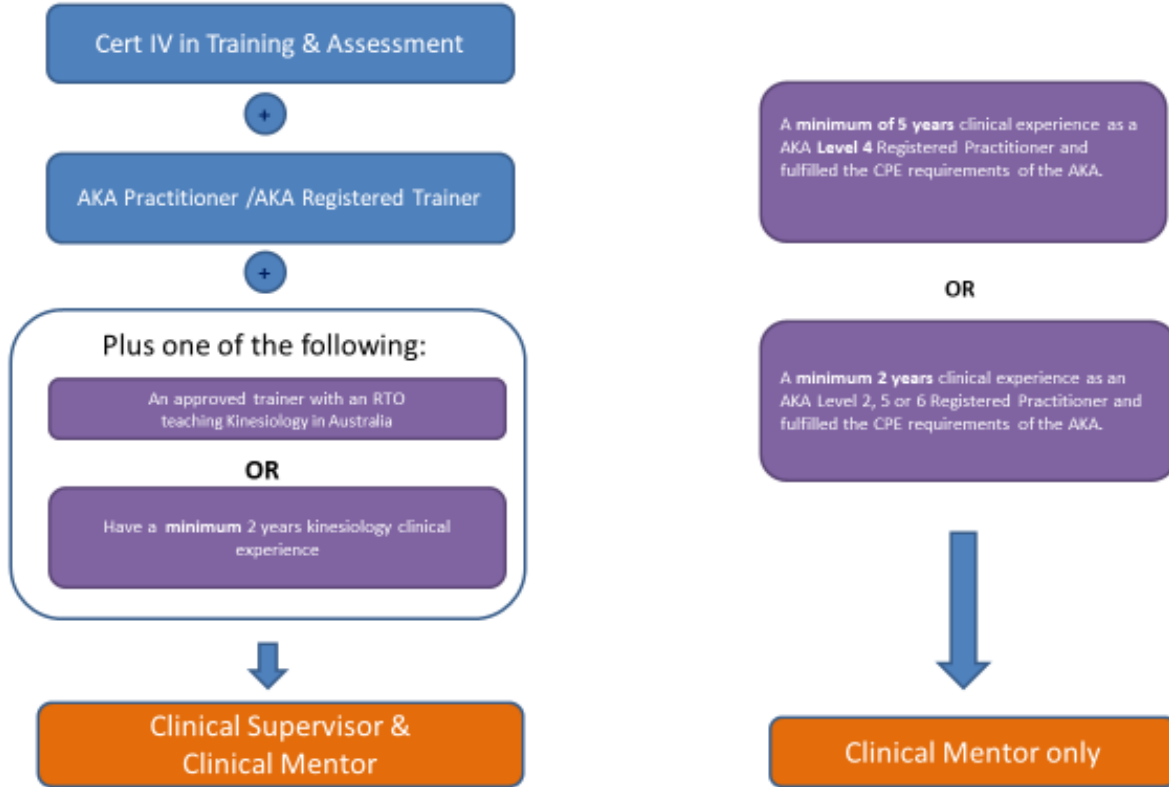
Cert IV in Training & Assessment

+

AKA Practitioner /AKA Registered Trainer

+

Plus one of the following:

An approved trainer with an RTO teaching Kinesiology in Australia

OR

Have a **minimum** 2 years kinesiology clinical experience

Clinical Supervisor & Clinical Mentor

A **minimum of 5 years** clinical experience as a AKA **Level 4** Registered Practitioner and fulfilled the CPE requirements of the AKA.

OR

A **minimum 2 years** clinical experience as an AKA Level 2, 5 or 6 Registered Practitioner and fulfilled the CPE requirements of the AKA.

Clinical Mentor only